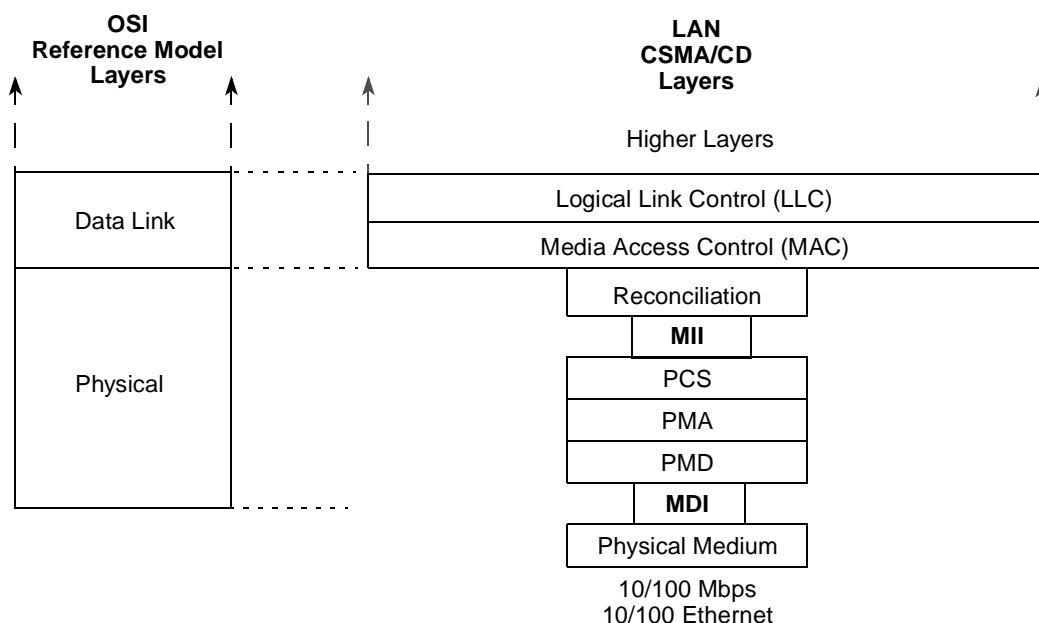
OSI
Reference Model
Layers

LAN
CSMA/CD
Layers

Higher Layers

Data Link

Logical Link Control (LLC)

Media Access Control (MAC)

Reconciliation

MII

Physical

PCS

PMA

PMD

MDI

Physical Medium

10/100 Mbps
10/100 Ethernet